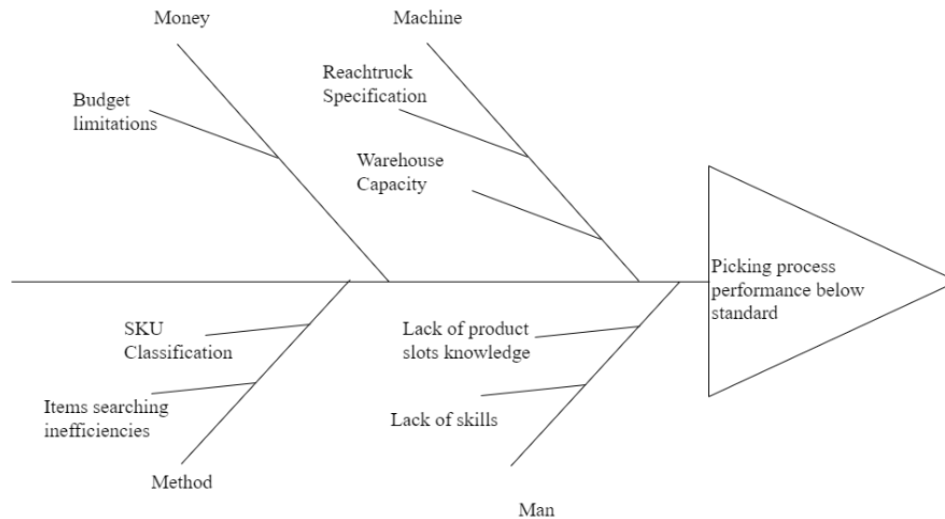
Money

Budget limitations

Machine

Reachtruck Specification

Warehouse Capacity

Picking process performance below standard

SKU Classification

Items searching inefficiencies

Method

Lack of product slots knowledge

Lack of skills

Man